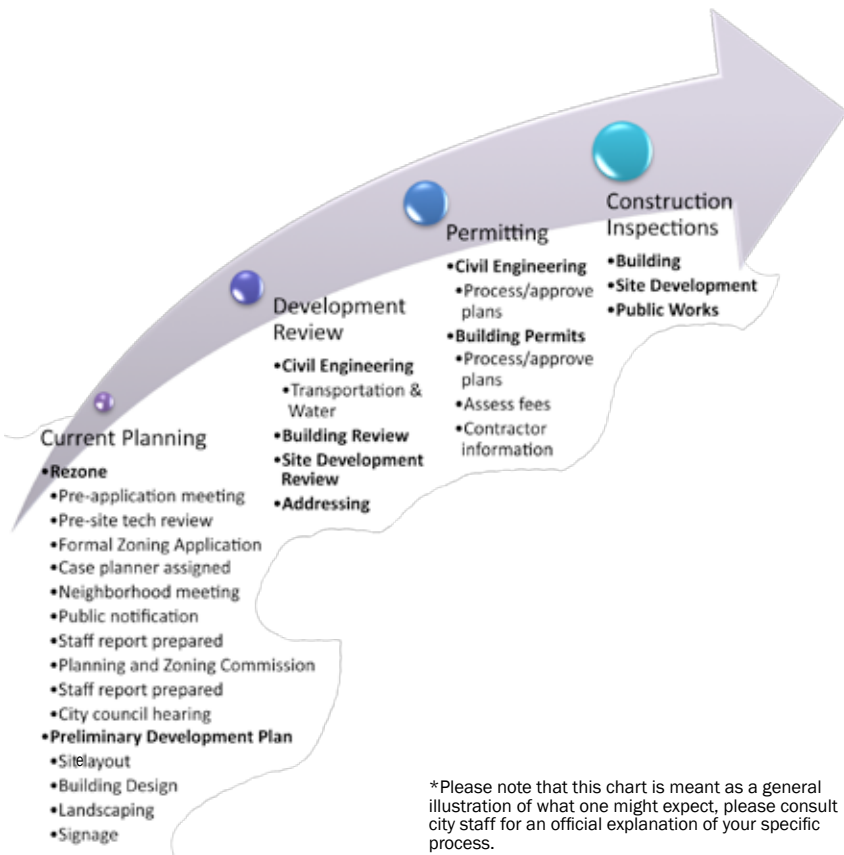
Construction Inspections
•Building
•Site Development
•Public Works

Permitting
•Civil Engineering
•Process/approve plans
•Building Permits
•Process/approve plans
•Assess fees
•Contractor information

Development Review
•Civil Engineering
•Transportation & Water
•Building Review
•Site Development Review
•Addressing

Current Planning
•Rezone
•Pre-application meeting
•Pre-site tech review
•Formal Zoning Application
•Case planner assigned
•Neighborhood meeting
•Public notification
•Staff report prepared
•Planning and Zoning Commission
•Staff report prepared
•City council hearing
•Preliminary Development Plan
•Sitelayout
•Building Design
•Landscaping
•Signage

*Please note that this chart is meant as a general illustration of what one might expect, please consult city staff for an official explanation of your specific process.